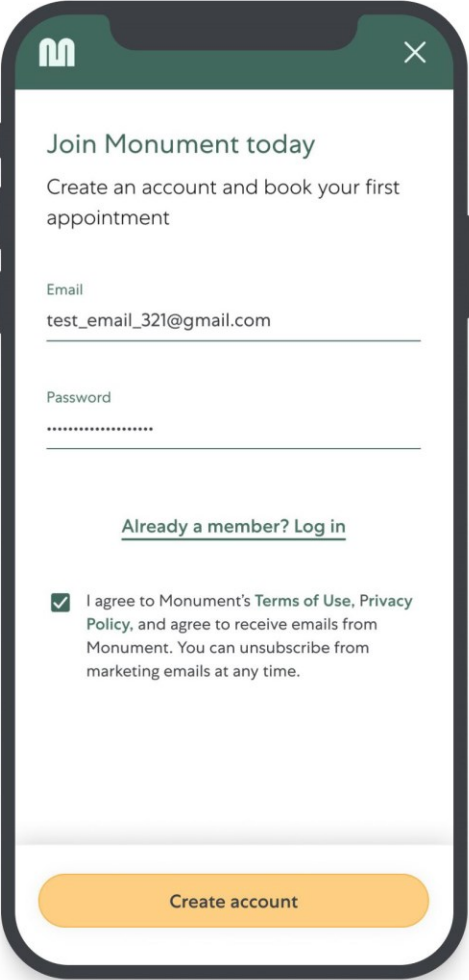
Join Monument today

Create an account and book your first appointment

Email

test_email_321@gmail.com

Password

••••••••••••••••••••

Already a member? Log in

I agree to Monument's Terms of Use, Privacy Policy, and agree to receive emails from Monument. You can unsubscribe from marketing emails at any time.

Create account